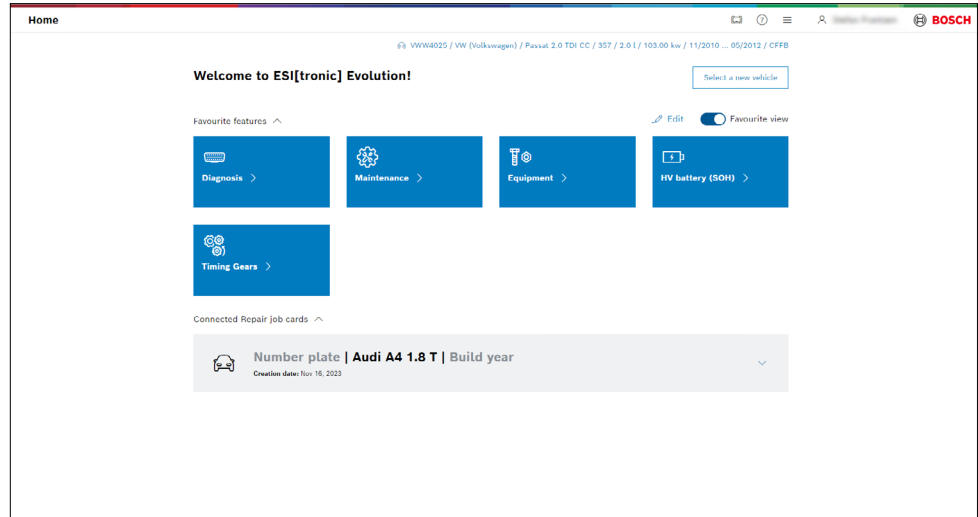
Home

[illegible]

BOSCH

VWW4025 / VW (Volkswagen) / Passat 2.0 TDI CC / 357 / 2.0 l / 103.00 kw / 11/2010 ... 05/2012 / CFFB

Welcome to ESI[tronic] Evolution!

Select a new vehicle

Favourite features

Edit

Favourite view

Diagnosis

Maintenance

Equipment

HV battery (SOH)

Timing Gears

Connected Repair job cards

Number plate | Audi A4 1.8 T | Build year

Creation date: Nov 16, 2023